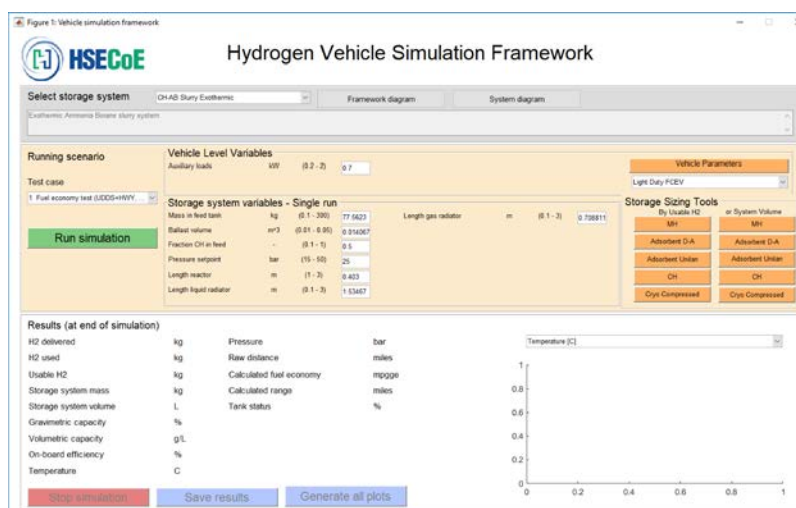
Figure 1: Vehicle simulation framework

HSECoE

Hydrogen Vehicle Simulation Framework

Select storage system
CH-AB Slurry Exothermic
Framework diagram
System diagram
Exothermic Ammonia Borane slurry system

Running scenario
Test case
1. Fuel economy test (UDDS+HWY...
Run simulation

Vehicle Level Variables
Auxiliary loads kW (0.2 - 2) 0.7

Storage system variables - Single run
Mass in feed tank kg (0.1 - 300) 77.5623
Ballast volume m^3 (0.01 - 0.05) 0.016067
Fraction CH in feed - (0.1 - 1) 0.5
Pressure setpoint bar (15 - 50) 25
Length reactor m (1 - 3) 0.403
Length liquid radiator m (0.1 - 3) 1.53467
Length gas radiator m (0.1 - 3) 0.708811

Vehicle Parameters
Light Duty FCEV

Storage Sizing Tools
By Usable H2
or System Volume
MH
MH
Adsorbent D-A
Adsorbent D-A
Adsorbent Unilan
Adsorbent Unilan
CH
CH
Cryo Compressed
Cryo Compressed

Results (at end of simulation)
H2 delivered kg
H2 used kg
Usable H2 kg
Storage system mass kg
Storage system volume L
Gravimetric capacity %
Volumetric capacity g/L
On-board efficiency %
Temperature C
Pressure bar
Raw distance miles
Calculated fuel economy mpgge
Calculated range miles
Tank status %

Temperature [C]
1
0.8
0.6
0.4
0.2
0
0
0.2
0.4
0.6
0.8
1

Stop simulation
Save results
Generate all plots